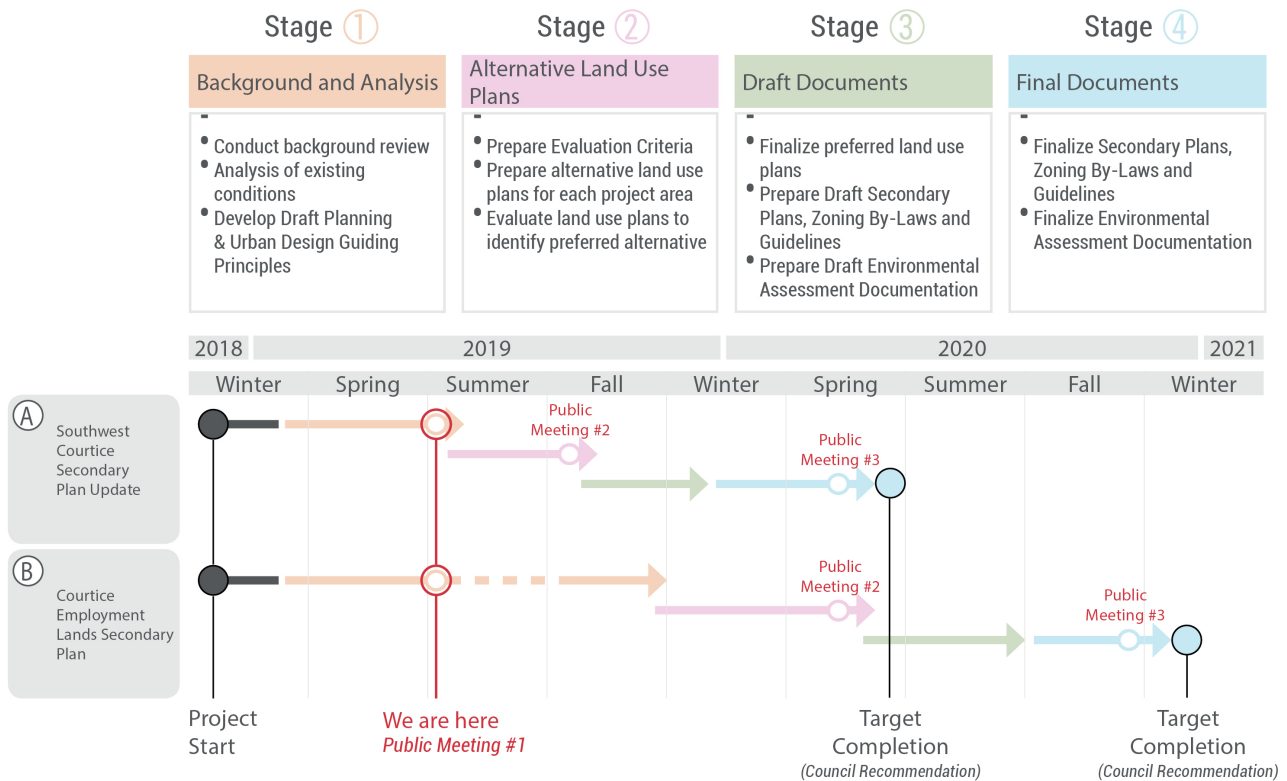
Stage 1

Background and Analysis

-

• Conduct background review
• Analysis of existing conditions
• Develop Draft Planning & Urban Design Guiding Principles

Stage 2

Alternative Land Use Plans

-

• Prepare Evaluation Criteria
• Prepare alternative land use plans for each project area
• Evaluate land use plans to identify preferred alternative

Stage 3

Draft Documents

-

• Finalize preferred land use plans
• Prepare Draft Secondary Plans, Zoning By-Laws and Guidelines
• Prepare Draft Environmental Assessment Documentation

Stage 4

Final Documents

-

• Finalize Secondary Plans, Zoning By-Laws and Guidelines
• Finalize Environmental Assessment Documentation

2018 2019 2020 2021

Winter Spring Summer Fall Winter Spring Summer Fall Winter

A Southwest Courtice Secondary Plan Update

Public Meeting #2

Public Meeting #3

B Courtice Employment Lands Secondary Plan

Public Meeting #2

Public Meeting #3

Project Start

We are here
Public Meeting #1

Target Completion
(Council Recommendation)

Target Completion
(Council Recommendation)